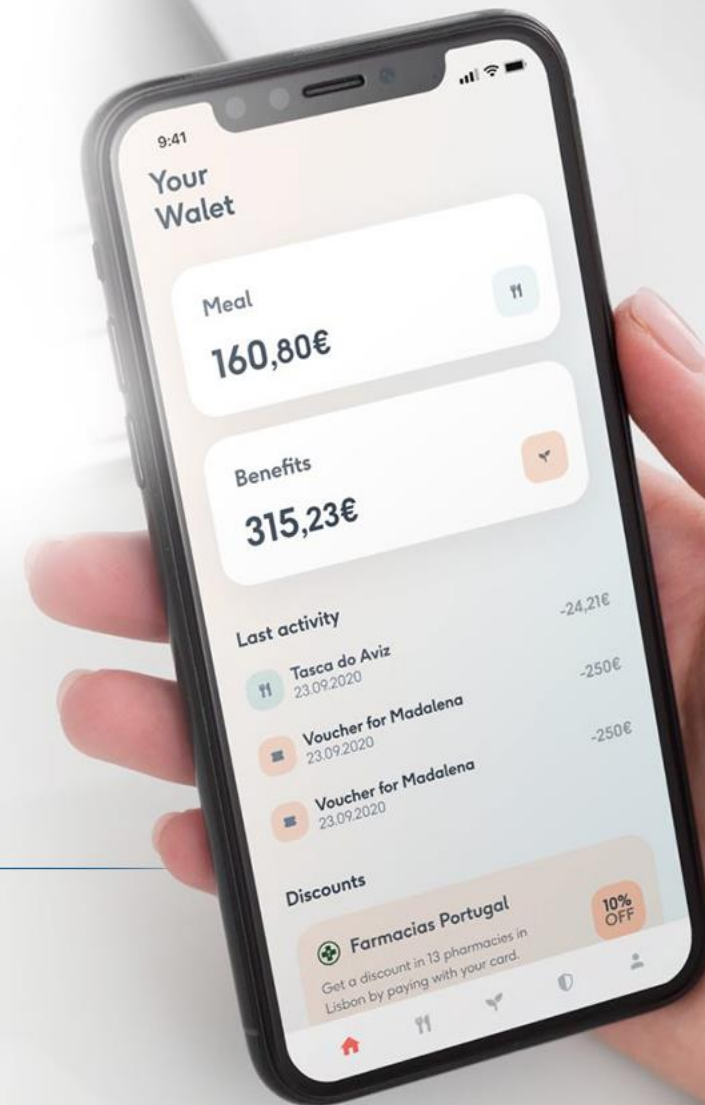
9:41

Your Walet

Meal

160,80€

Benefits

315,23€

Last activity

Tasca do Aviz
23.09.2020
-24,21€

Voucher for Madalena
23.09.2020
-250€

Voucher for Madalena
23.09.2020
-250€

Discounts

Farmacias Portugal
10% OFF
Get a discount in 13 pharmacies in Lisbon by paying with your card.